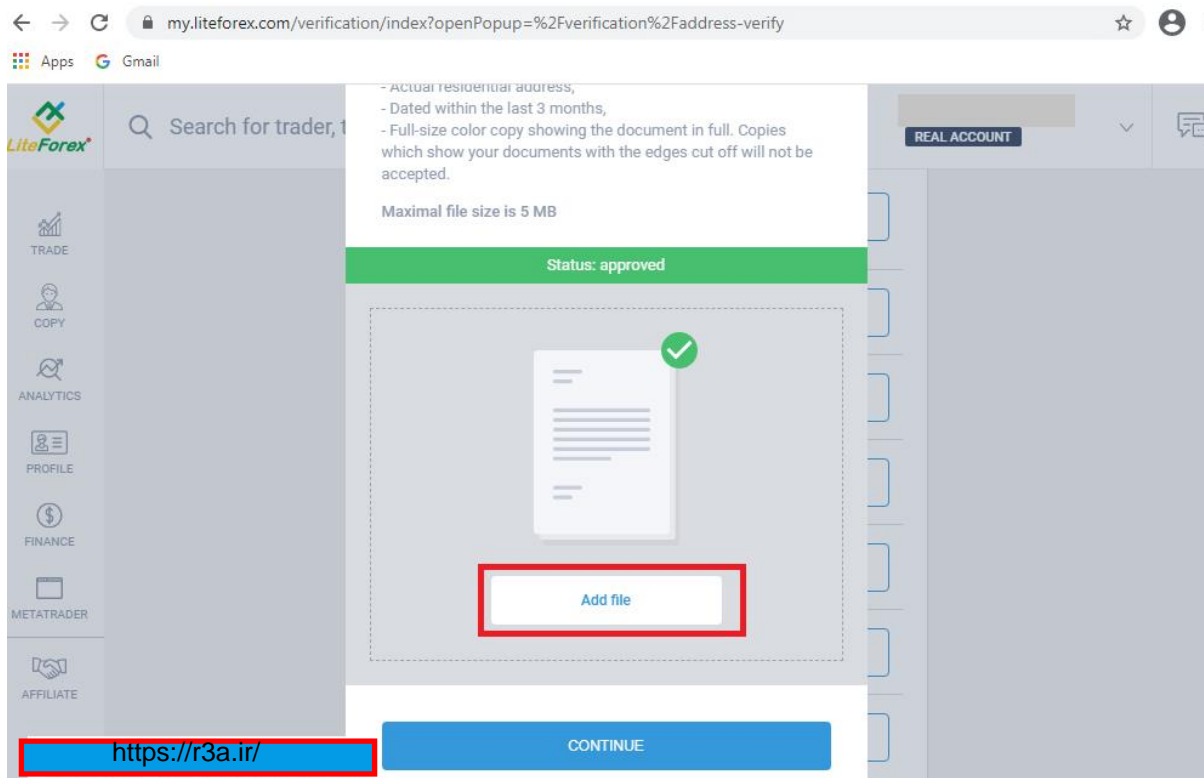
my.liteforex.com/verification/index?openPopup=%2Fverification%2Faddress-verify

Apps Gmail

LiteForex

Search for trader, t

REAL ACCOUNT

TRADE

COPY

ANALYTICS

PROFILE

FINANCE

METATRADER

AFFILIATE

- Actual residential address,
- Dated within the last 3 months,
- Full-size color copy showing the document in full. Copies which show your documents with the edges cut off will not be accepted.

Maximal file size is 5 MB

Status: approved

Add file

CONTINUE

https://r3a.ir/